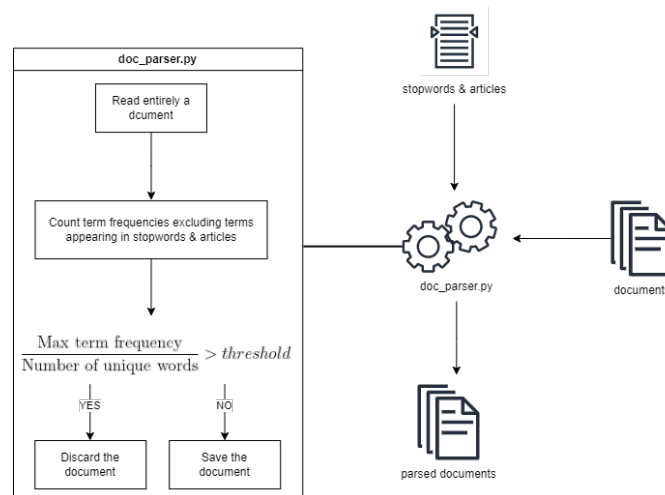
doc_parser.py

Read entirely a dcument

Count term frequencies excluding terms appearing in stopwords & articles

$\frac{\text{Max term frequency}}{\text{Number of unique words}} > threshold$

YES

NO

Discard the document

Save the document

stopwords & articles

doc_parser.py

document

parsed documents